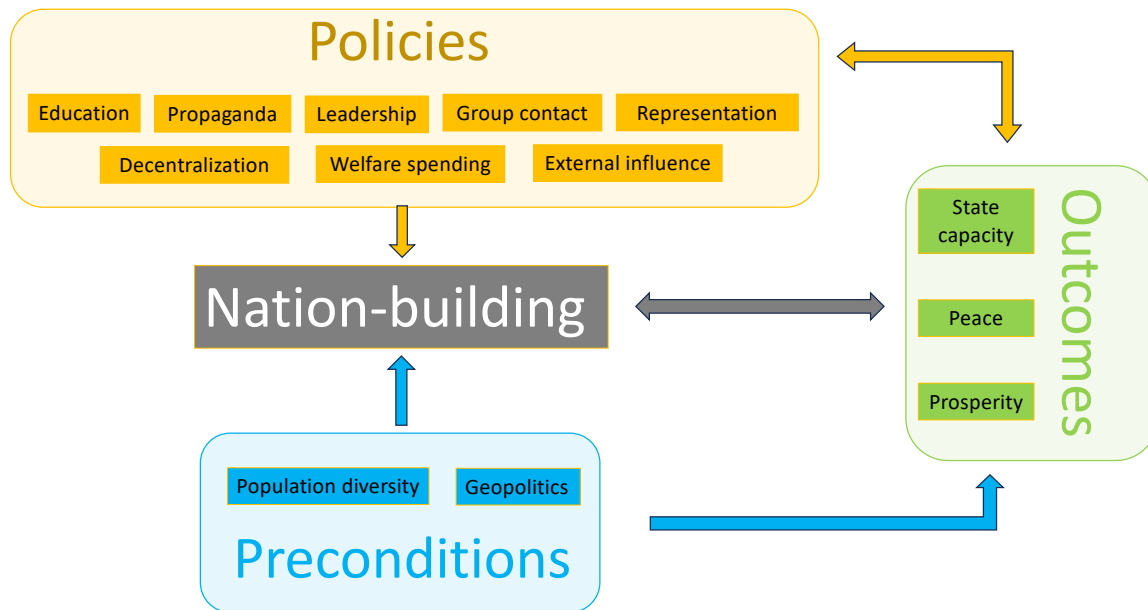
Policies

Education
Propaganda
Leadership
Group contact
Representation
Decentralization
Welfare spending
External influence

Nation-building

Outcomes

State capacity
Peace
Prosperity

Population diversity
Geopolitics

Preconditions